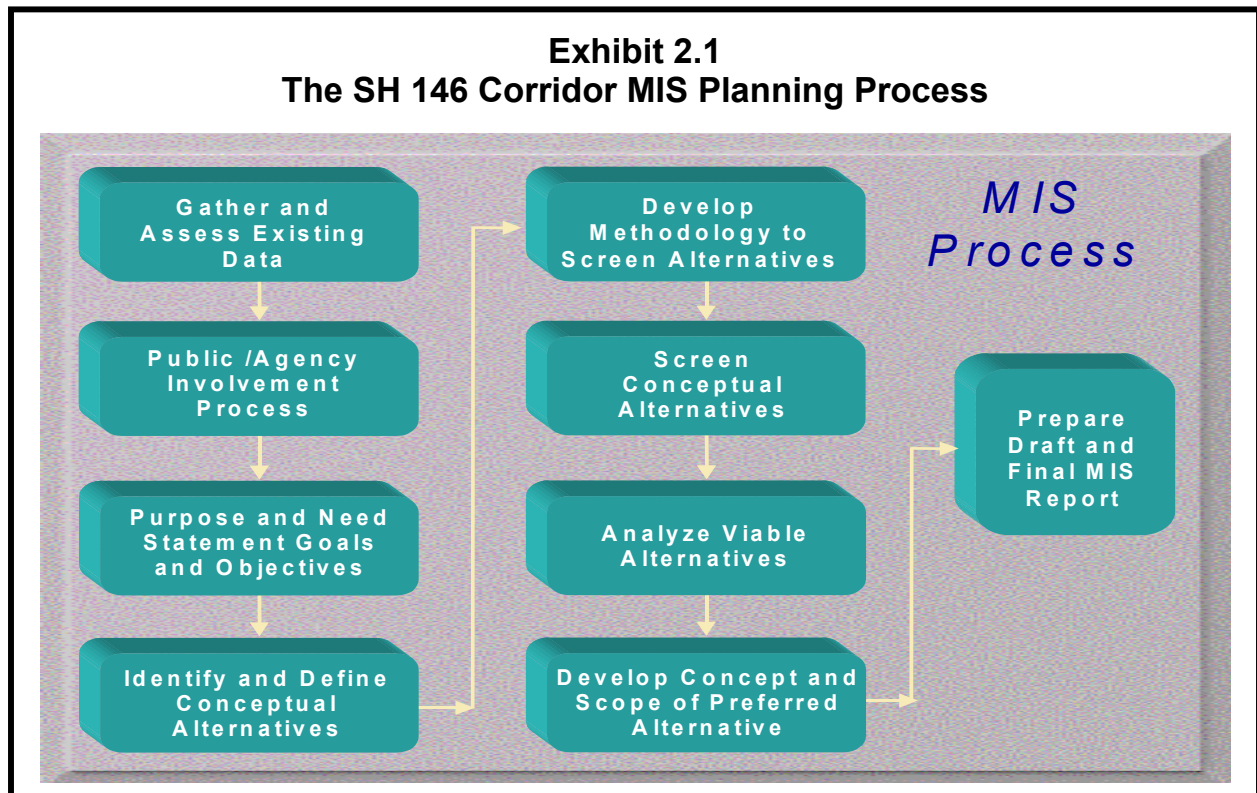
Exhibit 2.1
The SH 146 Corridor MIS Planning Process

Gather and Assess Existing Data

Public /Agency Involvement Process

Purpose and Need Statement Goals and Objectives

Identify and Define Conceptual Alternatives

Develop Methodology to Screen Alternatives

Screen Conceptual Alternatives

Analyze Viable Alternatives

Develop Concept and Scope of Preferred Alternative

MIS Process

Prepare Draft and Final MIS Report